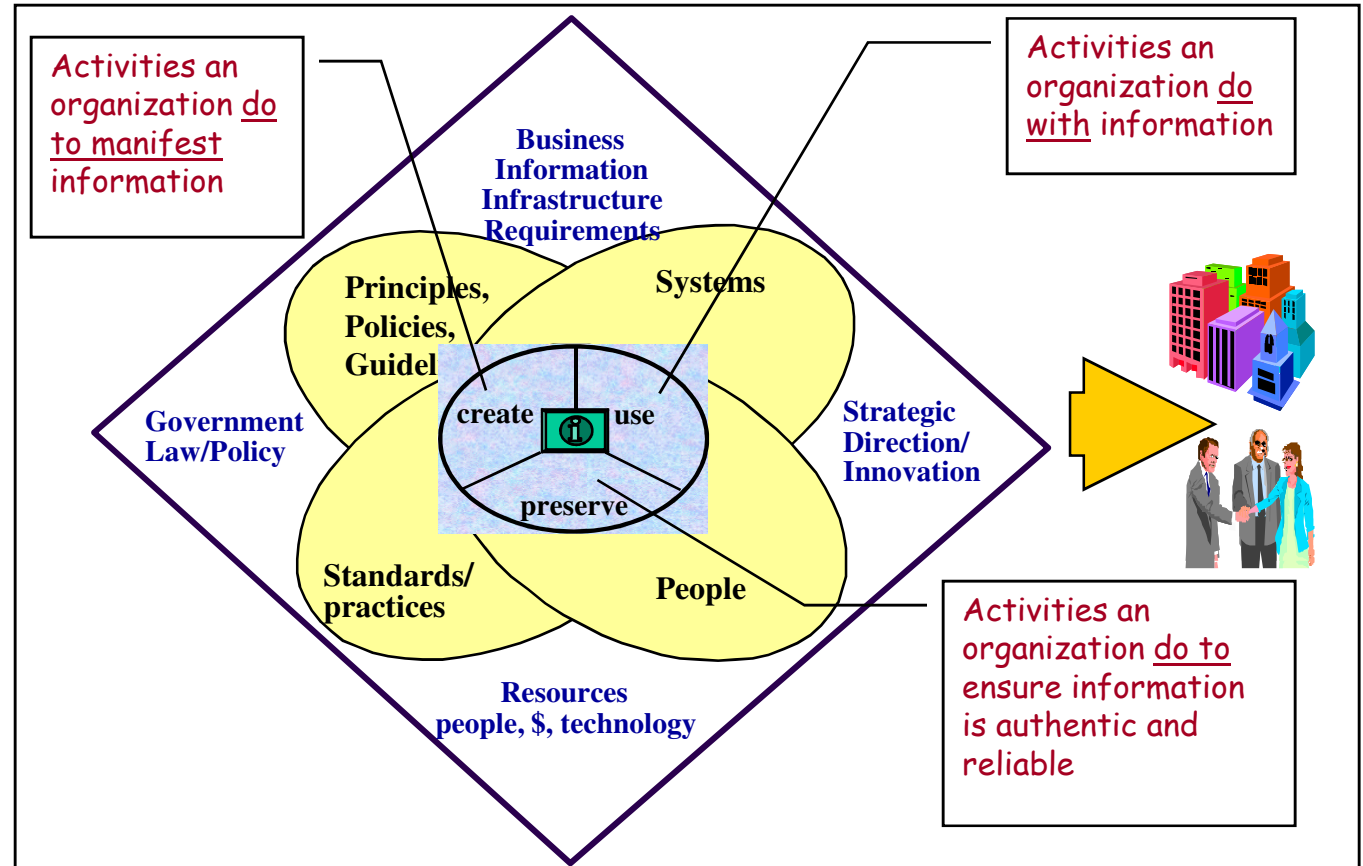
Activities an organization do to manifest information

Activities an organization do with information

Business Information Infrastructure Requirements

Principles, Policies, Guidel

Systems

create

use

preserve

Government Law/Policy

Strategic Direction/ Innovation

Standards/ practices

People

Resources people, \$, technology

Activities an organization do to ensure information is authentic and reliable